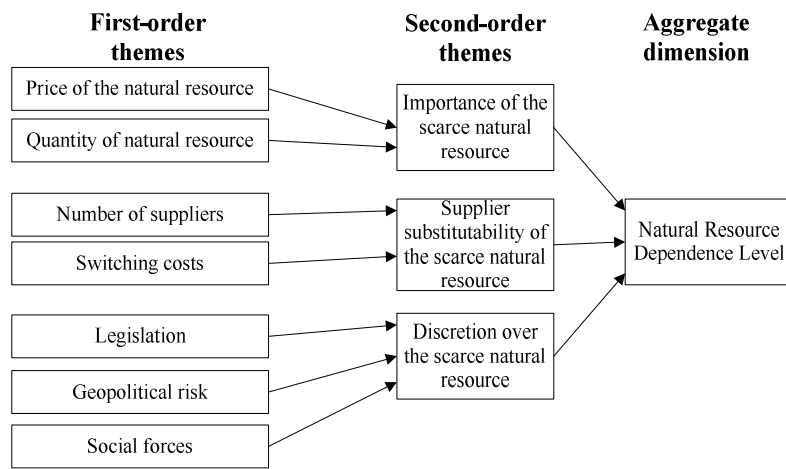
First-order themes

Second-order themes

Aggregate dimension

Price of the natural resource

Quantity of natural resource

Importance of the scarce natural resource

Number of suppliers

Switching costs

Supplier substitutability of the scarce natural resource

Natural Resource Dependence Level

Legislation

Geopolitical risk

Social forces

Discretion over the scarce natural resource